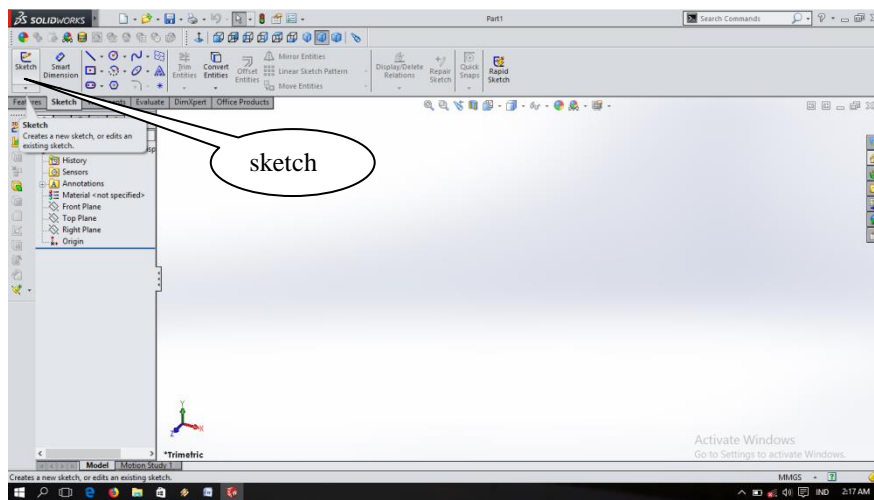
SOLIDWORKS

Part1

Search Commands

Sketch

Smart Dimension

Trim Entities

Convert Entities

Offset Entities

Mirror Entities

Linear Sketch Pattern

Move Entities

Display/Delete Relations

Repair Sketch

Quick Snaps

Rapid Sketch

Features | Sketch | Evaluate | DimXpert | Office Products

Sketch
Creates a new sketch, or edits an existing sketch.

sketch

History
Sensors
Annotations
Material <not specified>
Front Plane
Top Plane
Right Plane
Origin

*Trimetric

Model | Motion Study 1

Activate Windows
Go to Settings to activate Windows.

Creates a new sketch, or edits an existing sketch.

MMGS

IND 2:17 AM